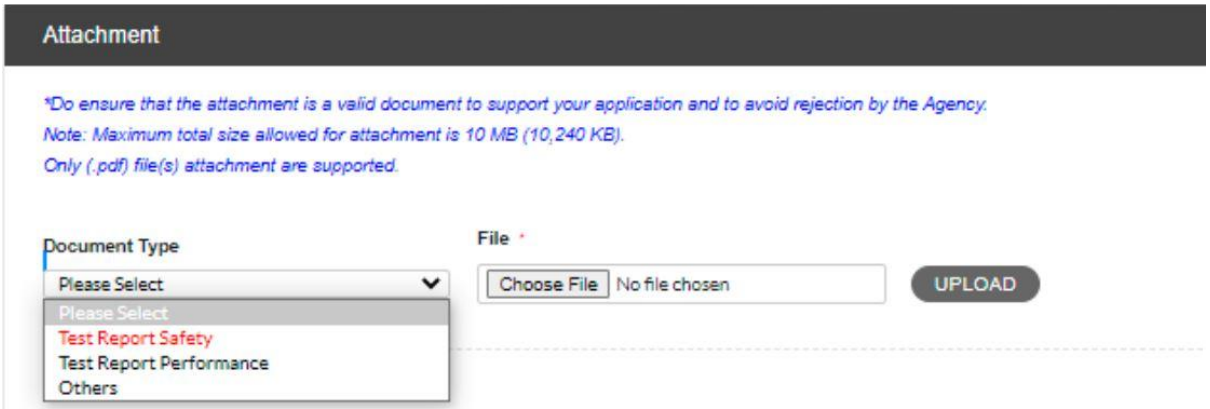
Attachment

*Do ensure that the attachment is a valid document to support your application and to avoid rejection by the Agency.
Note: Maximum total size allowed for attachment is 10 MB (10,240 KB).
Only (.pdf) file(s) attachment are supported.

Document Type

Please Select

Please Select
Test Report Safety
Test Report Performance
Others

File *

Choose File No file chosen

UPLOAD